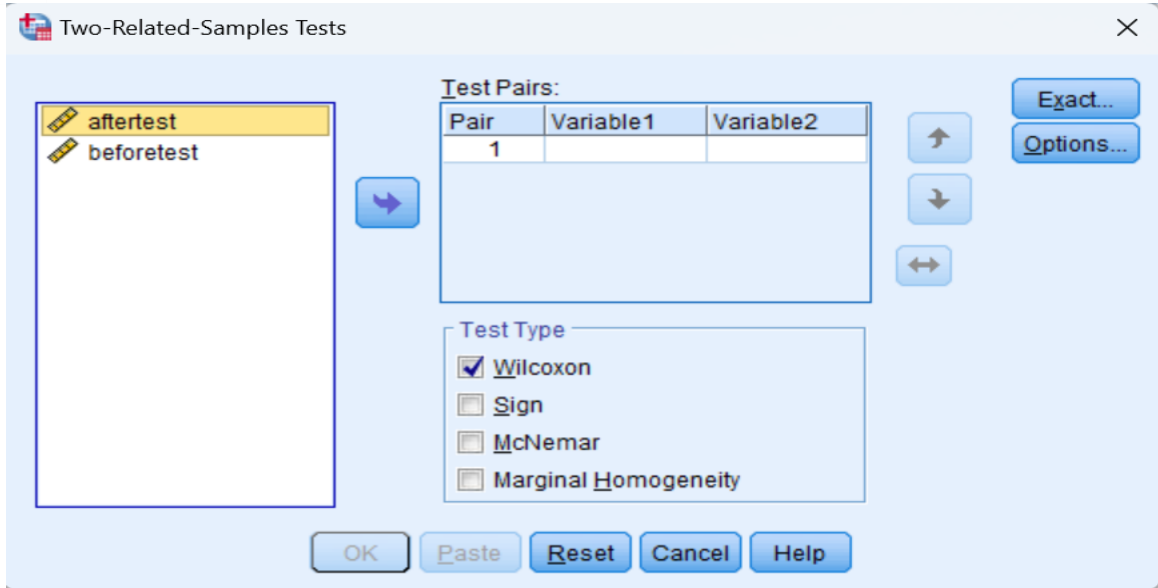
Two-Related-Samples Tests

aftertest
beforetest

Test Pairs:

| Pair | Variable1 | Variable2 |
|---|---|---|
| 1 | | |

Exact...
Options...

Test Type
Wilcoxon
Sign
McNemar
Marginal Homogeneity

OK Paste Reset Cancel Help